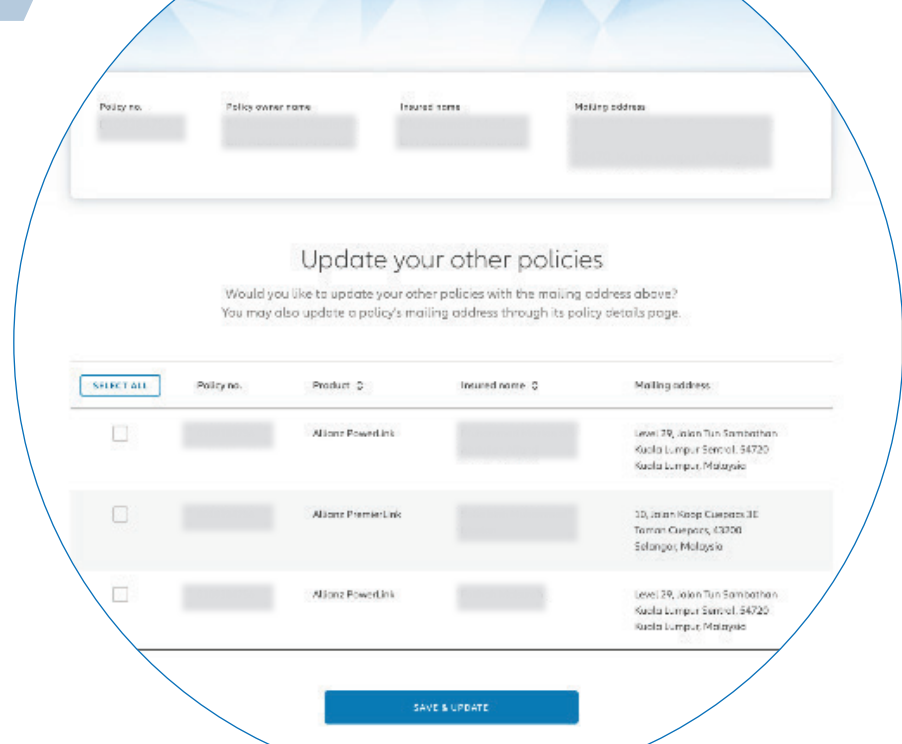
| Policy no. | Policy owner name | Insured name | Mailing address |
|---|---|---|---|
| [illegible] | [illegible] | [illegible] | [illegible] |

Update your other policies

Would you like to update your other policies with the mailing address above?
You may also update a policy's mailing address through its policy details page.

| SELECT ALL | Policy no. | Product ⇕ | Insured name ⇕ | Mailing address |
|---|---|---|---|---|
| ☐ | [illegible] | Allianz PowerLink | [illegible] | Level 29, Jalan Tun Sambathan Kuala Lumpur Sentral. 54720 Kuala Lumpur, Malaysia |
| ☐ | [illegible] | Allianz PremierLink | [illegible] | 10, Jalan Koop Cuepacs 3E Taman Cuepacs, 43200 Selangor, Malaysia |
| ☐ | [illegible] | Allianz PowerLink | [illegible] | Level 29, Jalan Tun Sambathan Kuala Lumpur Sentral. 54720 Kuala Lumpur, Malaysia |

SAVE & UPDATE